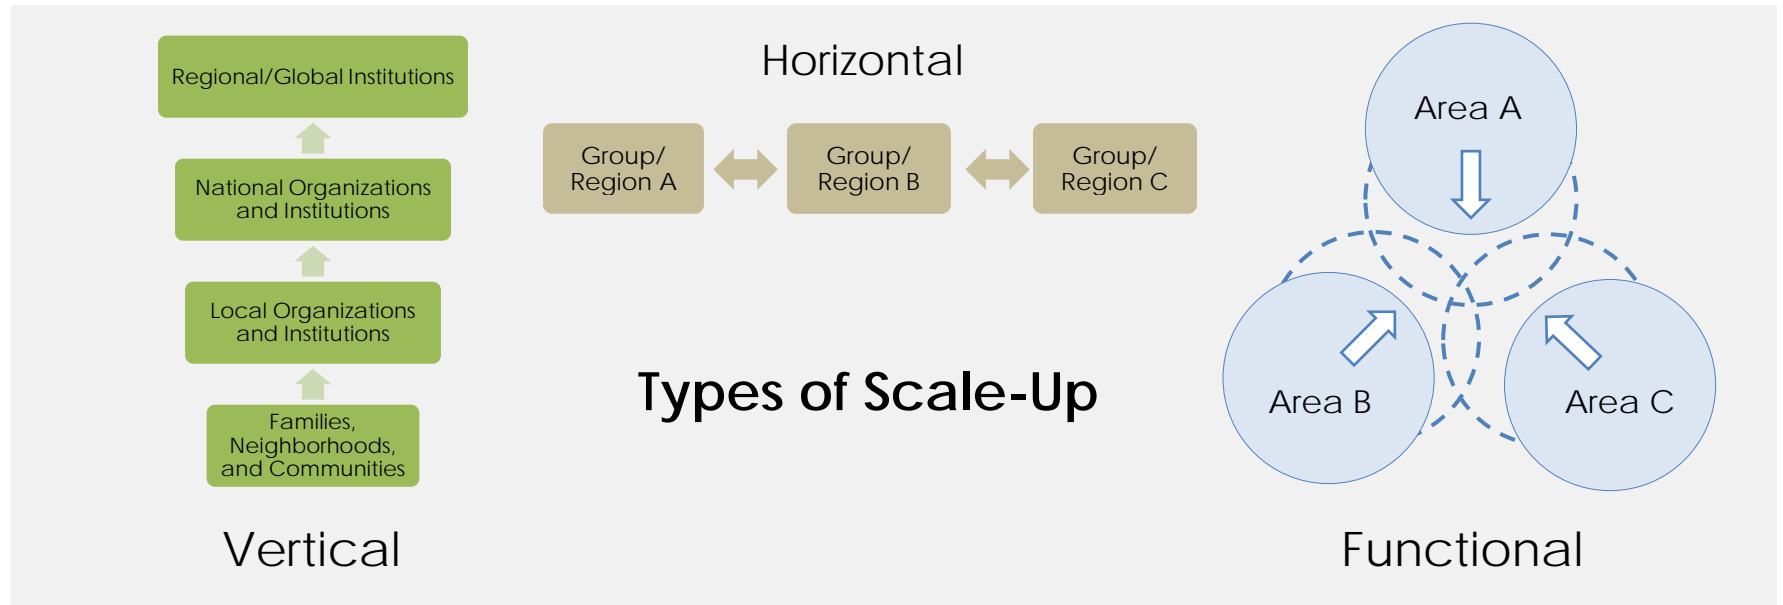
Regional/Global Institutions

National Organizations and Institutions

Local Organizations and Institutions

Families, Neighborhoods, and Communities

Vertical

Horizontal

Group/ Region A

Group/ Region B

Group/ Region C

Types of Scale-Up

Area A

Area B

Area C

Functional